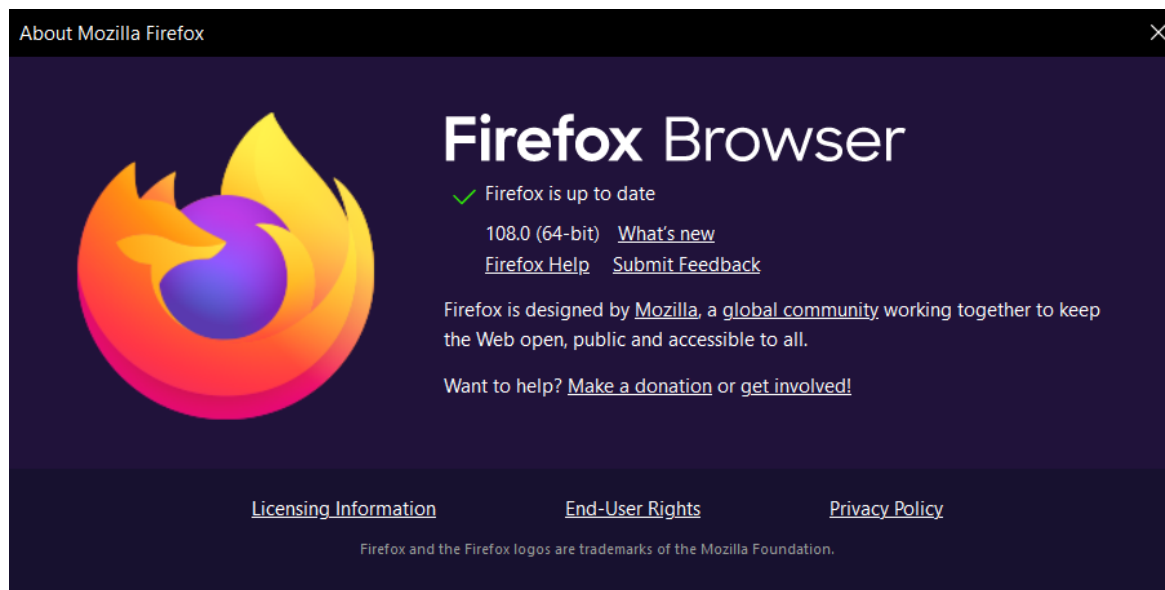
About Mozilla Firefox

Firefox Browser

Firefox is up to date

108.0 (64-bit) What's new

Firefox Help Submit Feedback

Firefox is designed by Mozilla, a global community working together to keep the Web open, public and accessible to all.

Want to help? Make a donation or get involved!

Licensing Information End-User Rights Privacy Policy

Firefox and the Firefox logos are trademarks of the Mozilla Foundation.